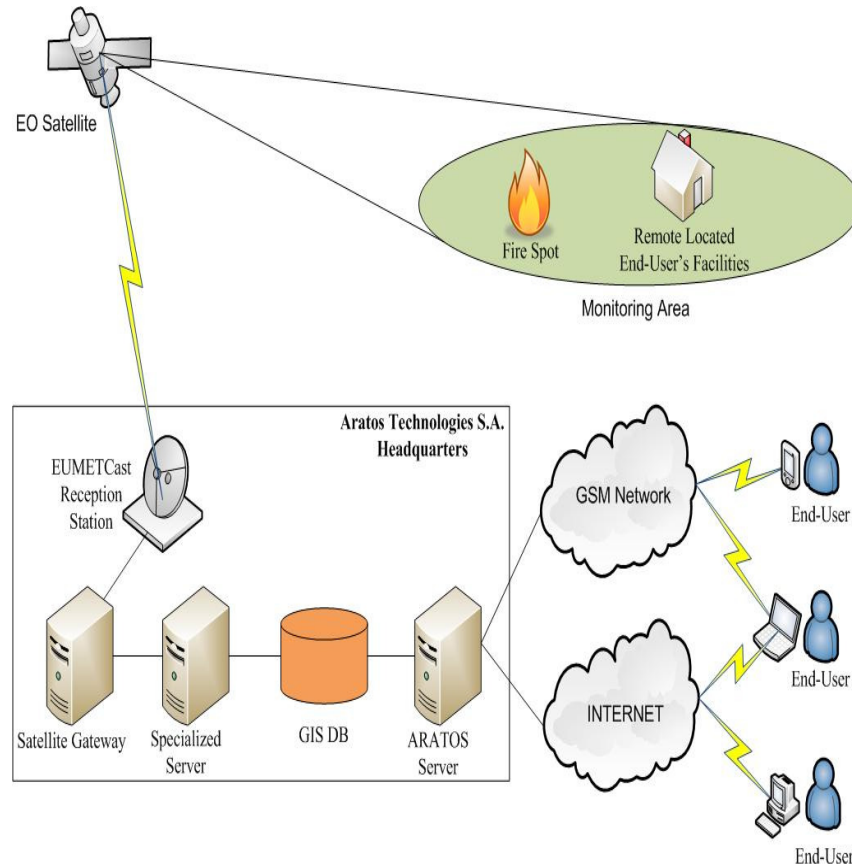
EO Satellite

Fire Spot

Remote Located End-User's Facilities

Monitoring Area

Aratos Technologies S.A. Headquarters

EUMETCast Reception Station

Satellite Gateway

Specialized Server

GIS DB

ARATOS Server

GSM Network

INTERNET

End-User

End-User

End-User